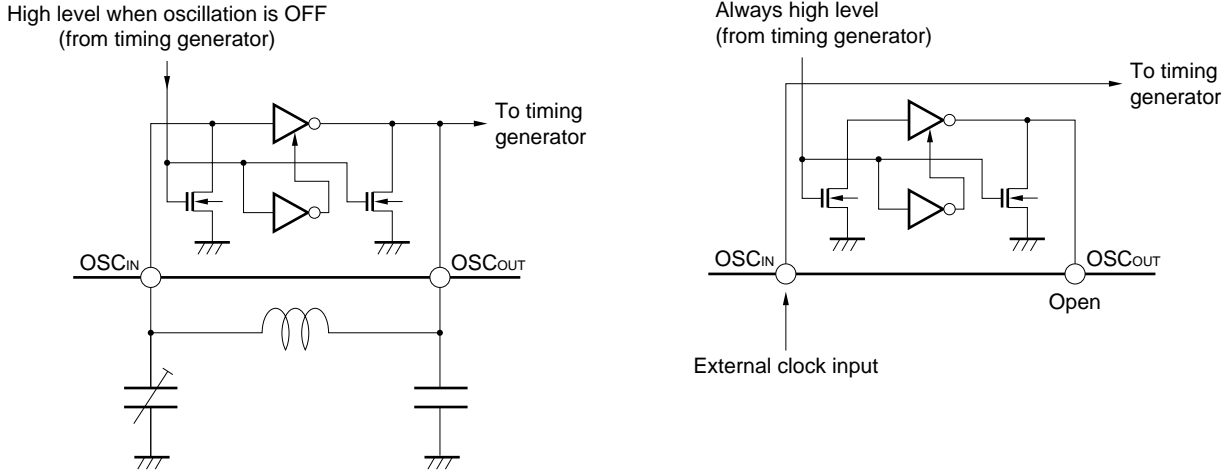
High level when oscillation is OFF
(from timing generator)

To timing generator

OSC$_{IN}$

OSC$_{OUT}$

Always high level
(from timing generator)

To timing generator

OSC$_{IN}$

OSC$_{OUT}$

Open

External clock input